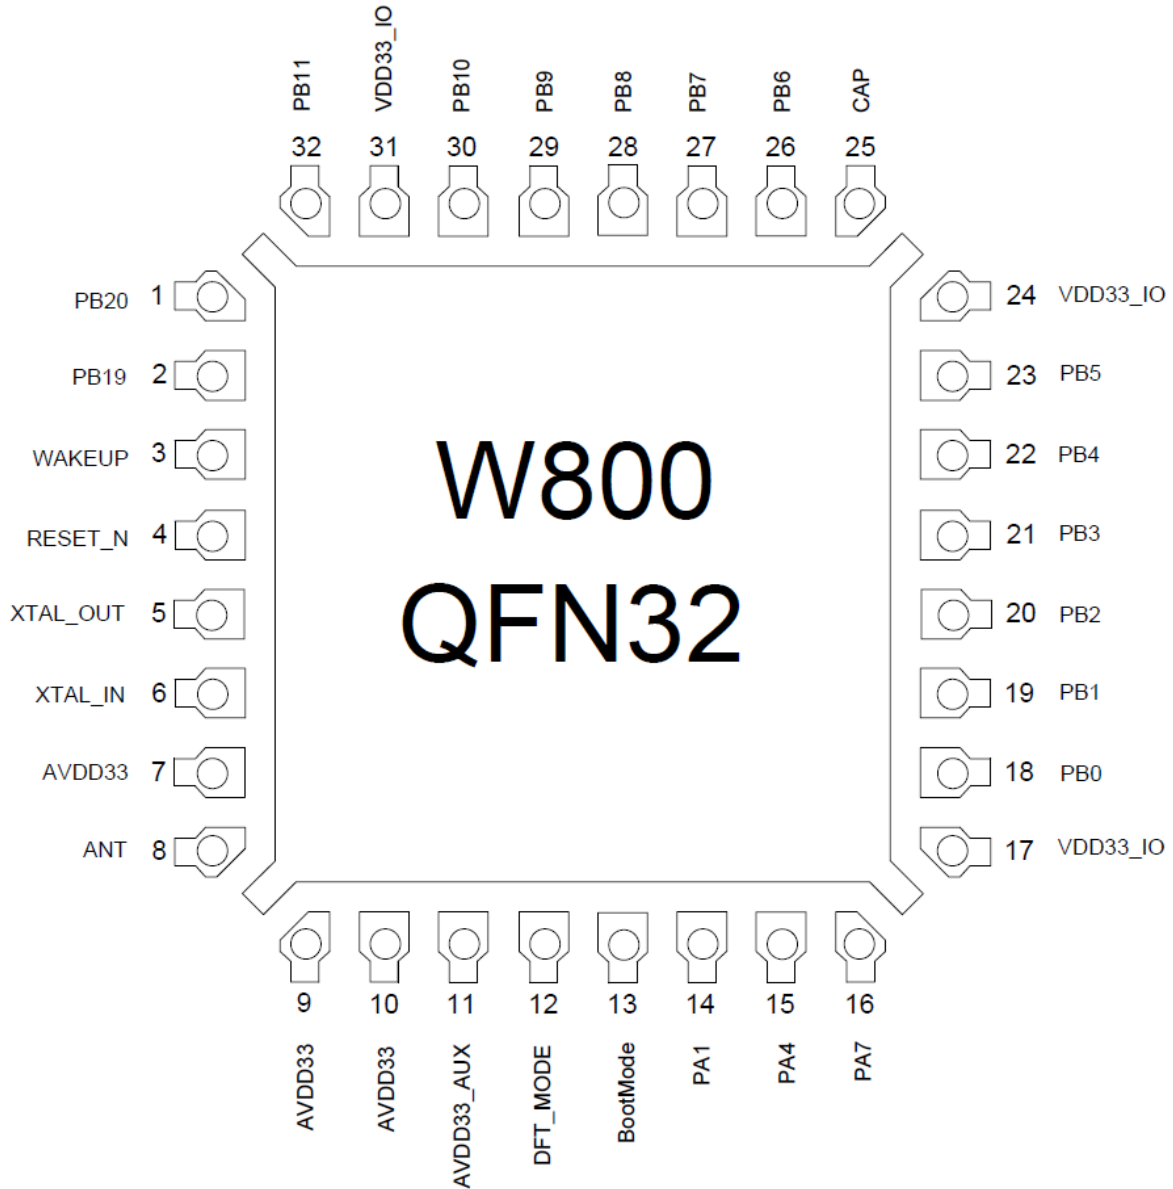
PB11 VDD33_IO PB10 PB9 PB8 PB7 PB6 CAP
32 31 30 29 28 27 26 25

PB20 1
PB19 2
WAKEUP 3
RESET_N 4
XTAL_OUT 5
XTAL_IN 6
AVDD33 7
ANT 8

W800
QFN32

24 VDD33_IO
23 PB5
22 PB4
21 PB3
20 PB2
19 PB1
18 PB0
17 VDD33_IO

9 10 11 12 13 14 15 16
AVDD33 AVDD33 AVDD33_AUX DFT_MODE BootMode PA1 PA4 PA7